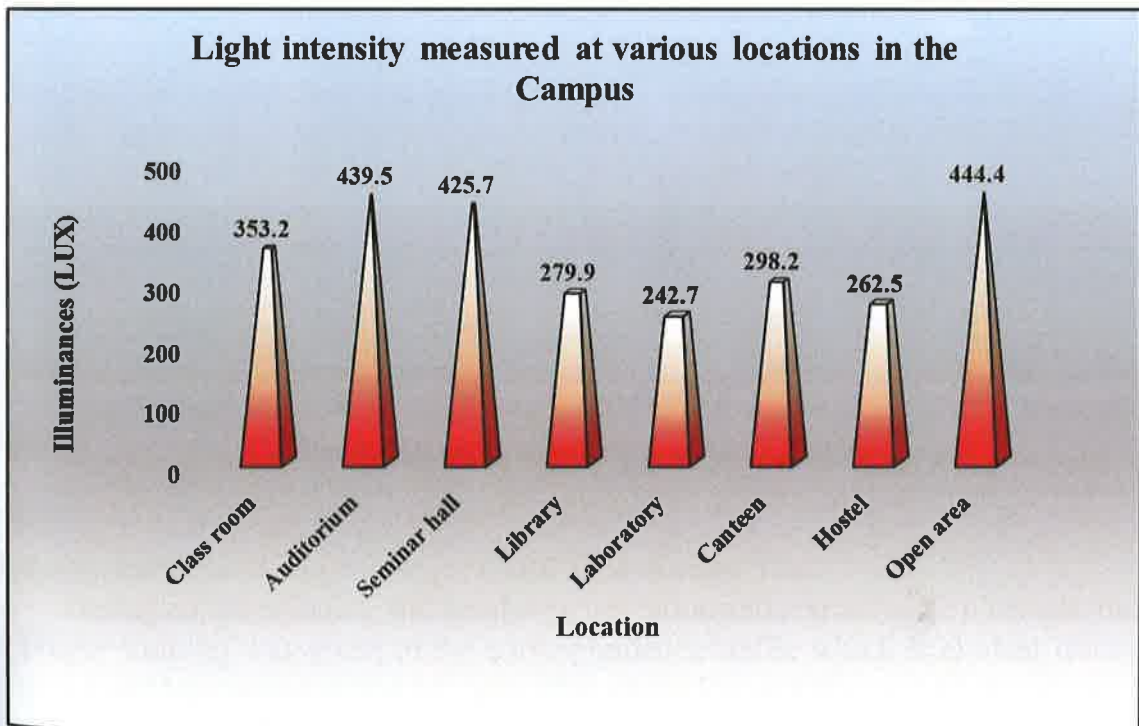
Light intensity measured at various locations in the Campus

Illuminances (LUX)

500
400
300
200
100
0

353.2
439.5
425.7
279.9
242.7
298.2
262.5
444.4

Class room
Auditorium
Seminar hall
Library
Laboratory
Canteen
Hostel
Open area

Location